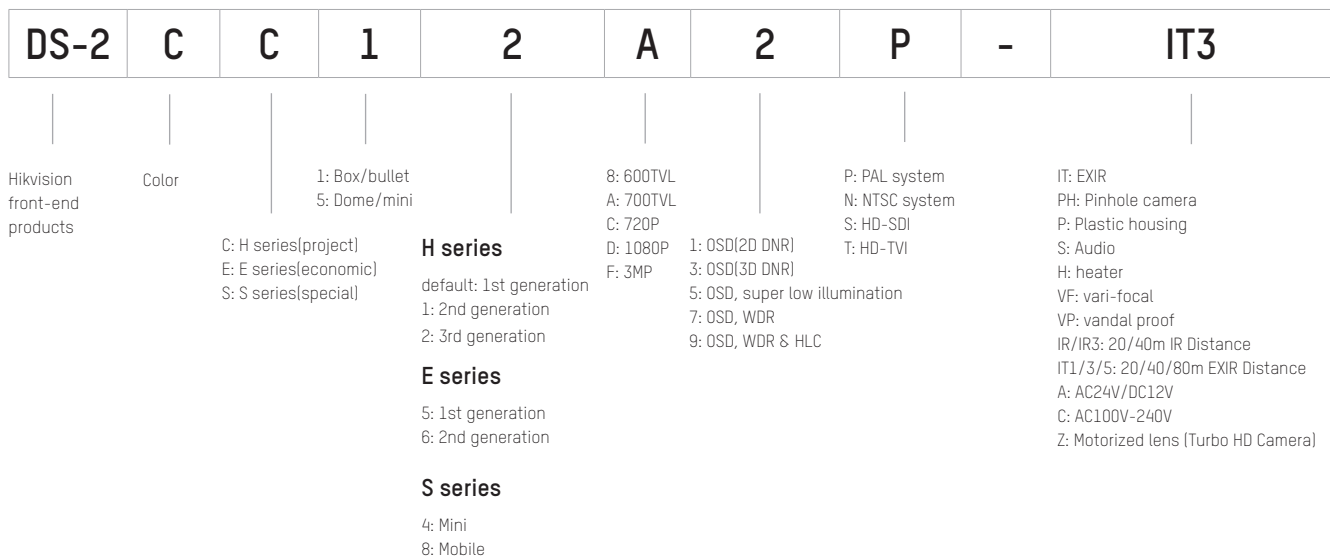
| DS-2 | C | C | 1 | 2 | A | 2 | P | - | IT3 |
|---|---|---|---|---|---|---|---|---|---|

Hikvision front-end products

Color

C: H series(project)
E: E series(economic)
S: S series(special)

1: Box/bullet
5: Dome/mini

**H series**

default: 1st generation
1: 2nd generation
2: 3rd generation

**E series**

5: 1st generation
6: 2nd generation

**S series**

4: Mini
8: Mobile

8: 600TVL
A: 700TVL
C: 720P
D: 1080P
F: 3MP

1: OSD(2D DNR)
3: OSD(3D DNR)
5: OSD, super low illumination
7: OSD, WDR
9: OSD, WDR & HLC

P: PAL system
N: NTSC system
S: HD-SDI
T: HD-TVI

IT: EXIR
PH: Pinhole camera
P: Plastic housing
S: Audio
H: heater
VF: vari-focal
VP: vandal proof
IR/IR3: 20/40m IR Distance
IT1/3/5: 20/40/80m EXIR Distance
A: AC24V/DC12V
C: AC100V-240V
Z: Motorized lens (Turbo HD Camera)